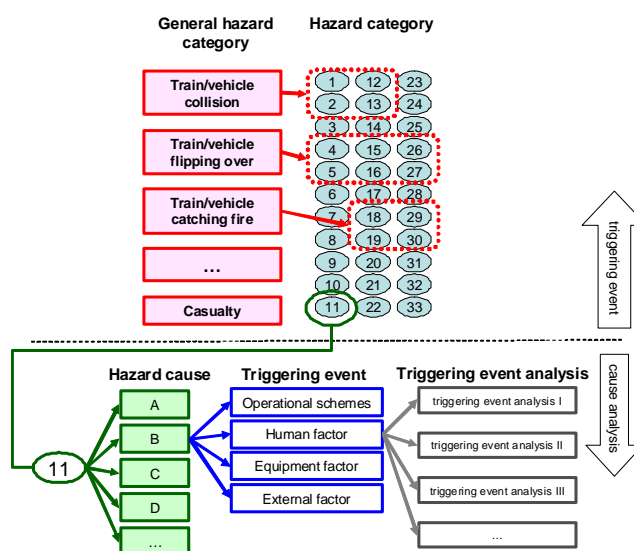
General hazard category

Hazard category

Train/vehicle collision

Train/vehicle flipping over

Train/vehicle catching fire

...

Casualty

1 12 23
2 13 24
3 14 25
4 15 26
5 16 27
6 17 28
7 18 29
8 19 30
9 20 31
10 21 32
11 22 33

triggering event

cause analysis

Hazard cause

Triggering event

Triggering event analysis

11

A
B
C
D
...

Operational schemes
Human factor
Equipment factor
External factor

triggering event analysis I
triggering event analysis II
triggering event analysis III
...